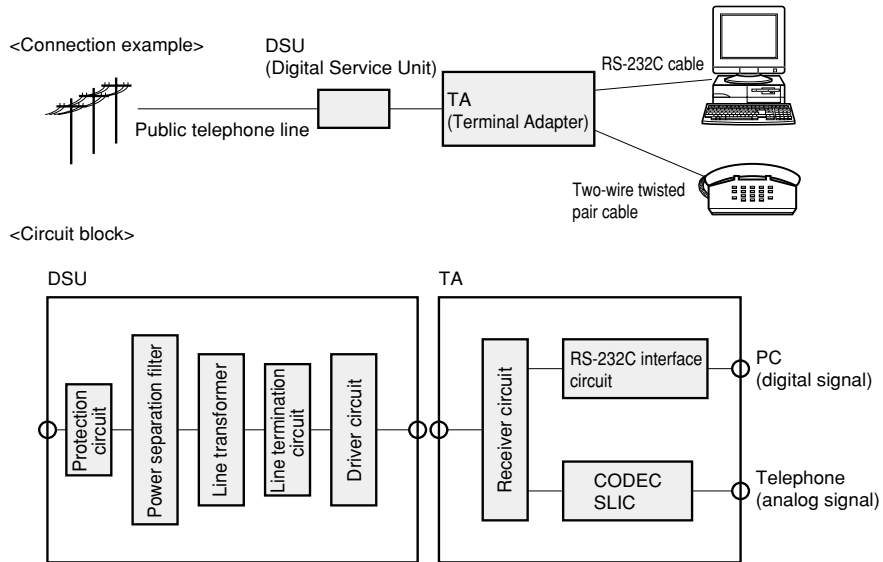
<Connection example>

DSU
(Digital Service Unit)

TA
(Terminal Adapter)

RS-232C cable

Public telephone line

Two-wire twisted pair cable

<Circuit block>

DSU

Protection circuit

Power separation filter

Line transformer

Line termination circuit

Driver circuit

TA

Receiver circuit

RS-232C interface circuit

CODEC
SLIC

PC
(digital signal)

Telephone
(analog signal)